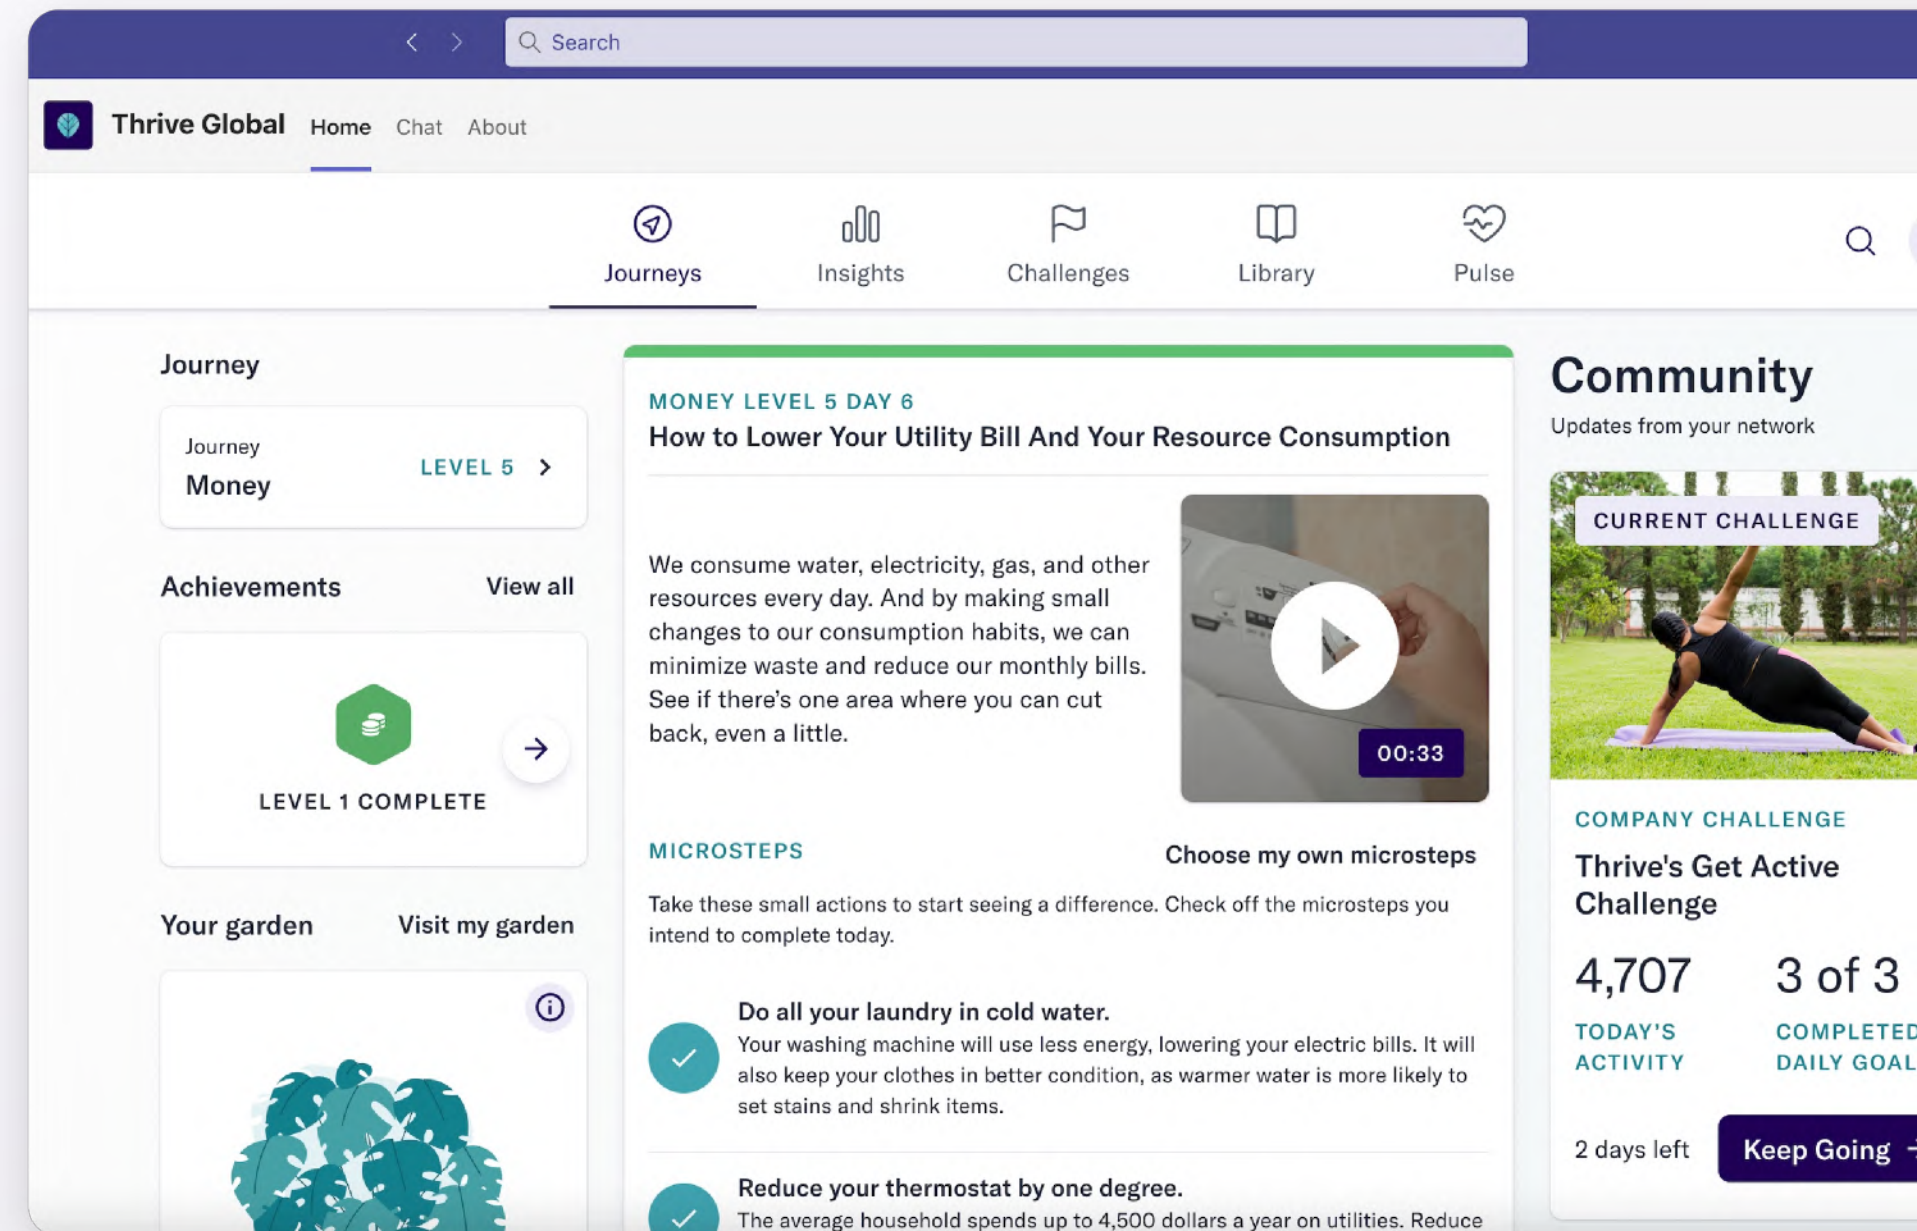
Search

Thrive Global Home Chat About

Journeys Insights Challenges Library Pulse

Journey

Journey
Money
LEVEL 5

Achievements View all

LEVEL 1 COMPLETE

Your garden Visit my garden

MONEY LEVEL 5 DAY 6
How to Lower Your Utility Bill And Your Resource Consumption

We consume water, electricity, gas, and other resources every day. And by making small changes to our consumption habits, we can minimize waste and reduce our monthly bills. See if there's one area where you can cut back, even a little.

00:33

MICROSTEPS

Choose my own microsteps

Take these small actions to start seeing a difference. Check off the microsteps you intend to complete today.

Do all your laundry in cold water.
Your washing machine will use less energy, lowering your electric bills. It will also keep your clothes in better condition, as warmer water is more likely to set stains and shrink items.

Reduce your thermostat by one degree.
The average household spends up to 4,500 dollars a year on utilities. Reduce

Community
Updates from your network

CURRENT CHALLENGE

COMPANY CHALLENGE
Thrive's Get Active Challenge

4,707
TODAY'S ACTIVITY

3 of 3
COMPLETED DAILY GOAL

2 days left
Keep Going